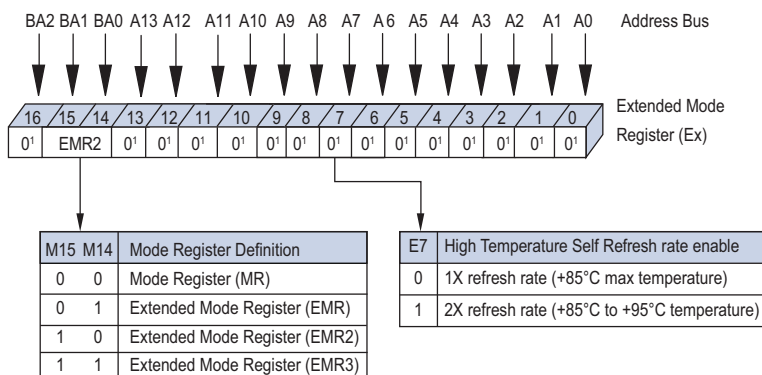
BA2 BA1 BA0 A13 A12 A11 A10 A9 A8 A7 A6 A5 A4 A3 A2 A1 A0 Address Bus

16 15 14 13 12 11 10 9 8 7 6 5 4 3 2 1 0

$0^1$ EMR2 $0^1$ $0^1$ $0^1$ $0^1$ $0^1$ $0^1$ $0^1$ $0^1$ $0^1$ $0^1$ $0^1$ $0^1$ $0^1$

Extended Mode Register (Ex)

| M15 | M14 | Mode Register Definition |
|---|---|---|
| 0 | 0 | Mode Register (MR) |
| 0 | 1 | Extended Mode Register (EMR) |
| 1 | 0 | Extended Mode Register (EMR2) |
| 1 | 1 | Extended Mode Register (EMR3) |

| E7 | High Temperature Self Refresh rate enable |
|---|---|
| 0 | 1X refresh rate (+85°C max temperature) |
| 1 | 2X refresh rate (+85°C to +95°C temperature) |